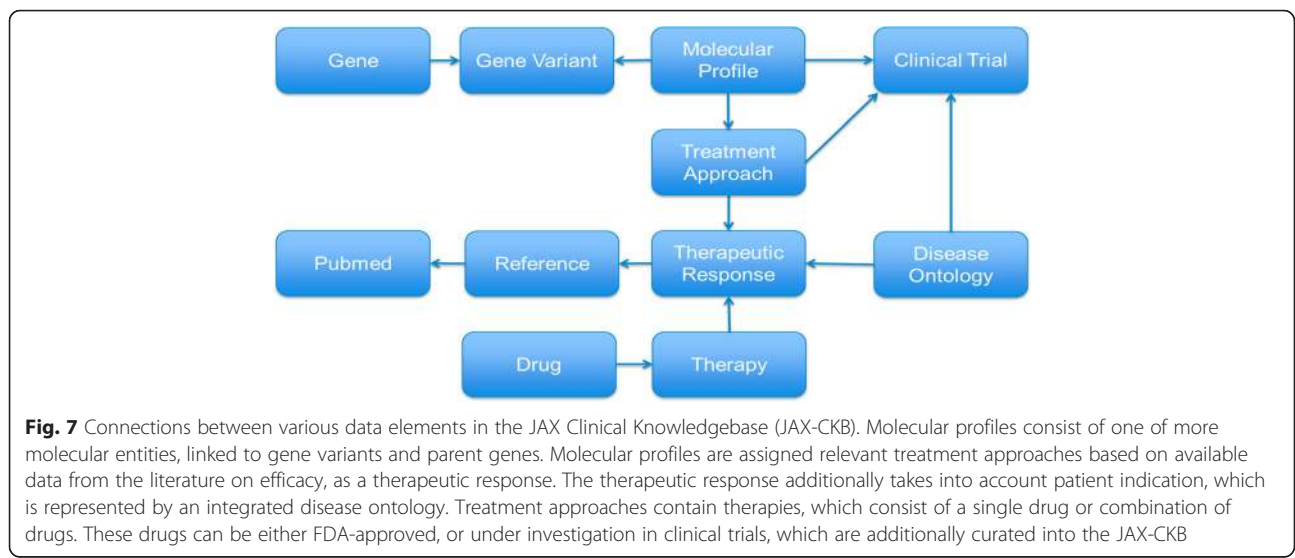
Gene

Gene Variant

Molecular Profile

Clinical Trial

Treatment Approach

Pubmed

Reference

Therapeutic Response

Disease Ontology

Drug

Therapy

**Fig. 7** Connections between various data elements in the JAX Clinical Knowledgebase (JAX-CKB). Molecular profiles consist of one of more molecular entities, linked to gene variants and parent genes. Molecular profiles are assigned relevant treatment approaches based on available data from the literature on efficacy, as a therapeutic response. The therapeutic response additionally takes into account patient indication, which is represented by an integrated disease ontology. Treatment approaches contain therapies, which consist of a single drug or combination of drugs. These drugs can be either FDA-approved, or under investigation in clinical trials, which are additionally curated into the JAX-CKB